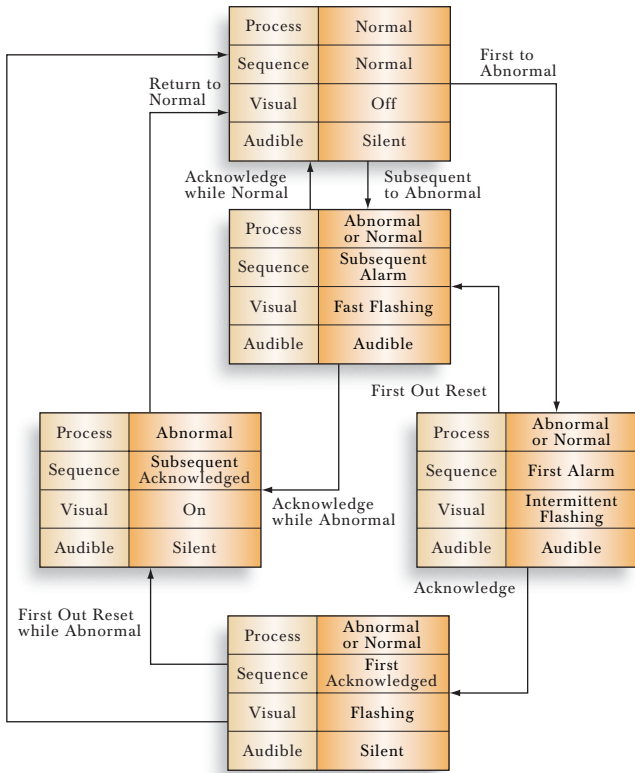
| Process | Normal |
|---|---|
| Sequence | Normal |
| Visual | Off |
| Audible | Silent |

First to Abnormal

Return to Normal

Acknowledge while Normal

Subsequent to Abnormal

| Process | Abnormal or Normal |
|---|---|
| Sequence | Subsequent Alarm |
| Visual | Fast Flashing |
| Audible | Audible |

First Out Reset

| Process | Abnormal |
|---|---|
| Sequence | Subsequent Acknowledged |
| Visual | On |
| Audible | Silent |

Acknowledge while Abnormal

| Process | Abnormal or Normal |
|---|---|
| Sequence | First Alarm |
| Visual | Intermittent Flashing |
| Audible | Audible |

Acknowledge

First Out Reset while Abnormal

| Process | Abnormal or Normal |
|---|---|
| Sequence | First Acknowledged |
| Visual | Flashing |
| Audible | Silent |